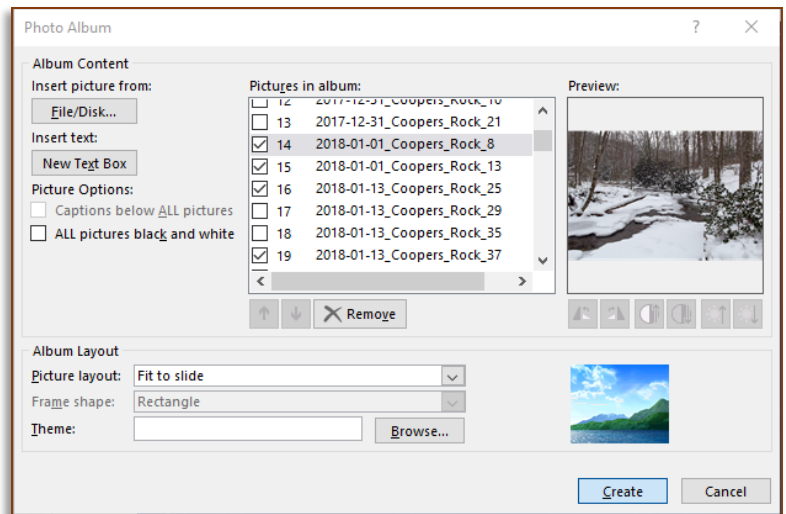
Photo Album

?

Album Content

Insert picture from:

File/Disk...

Insert text:

New Text Box

Picture Options:

Captions below ALL pictures

ALL pictures black and white

Pictures in album:

12 2017-12-31_Coopers_Rock_10

13 2017-12-31_Coopers_Rock_21

14 2018-01-01_Coopers_Rock_8

15 2018-01-01_Coopers_Rock_13

16 2018-01-13_Coopers_Rock_25

17 2018-01-13_Coopers_Rock_29

18 2018-01-13_Coopers_Rock_35

19 2018-01-13_Coopers_Rock_37

Remove

Preview:

Album Layout

Picture layout: Fit to slide

Frame shape: Rectangle

Theme:

Browse...

Create

Cancel